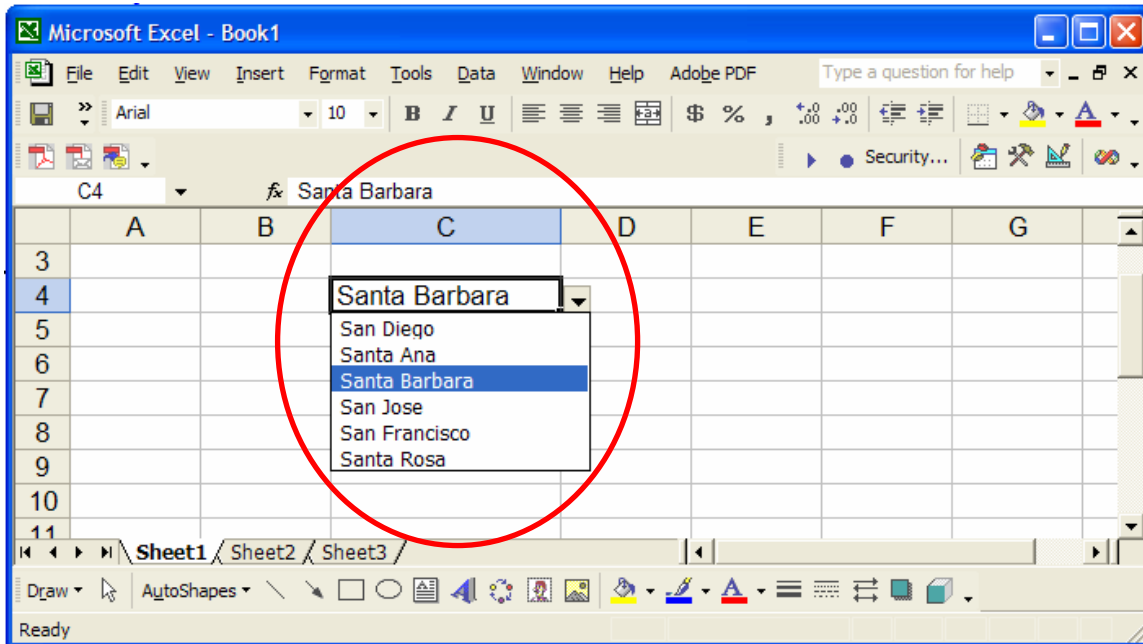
Microsoft Excel - Book1

File Edit View Insert Format Tools Data Window Help Adobe PDF

Type a question for help

Arial 10 B I U $ % , $^{+.0}_{.00}$ $^{.00}_{+.0}$

Security...

C4 fx Santa Barbara

| | A | B | C | D | E | F | G |
|---|---|---|---|---|---|---|---|
| 3 | | | | | | | |
| 4 | | | Santa Barbara | | | | |
| 5 | | | San Diego | | | | |
| 6 | | | Santa Ana | | | | |
| 7 | | | Santa Barbara | | | | |
| 8 | | | San Jose | | | | |
| 9 | | | San Francisco | | | | |
| 10 | | | Santa Rosa | | | | |
| 11 | | | | | | | |

Sheet1 Sheet2 Sheet3

Draw AutoShapes

Ready